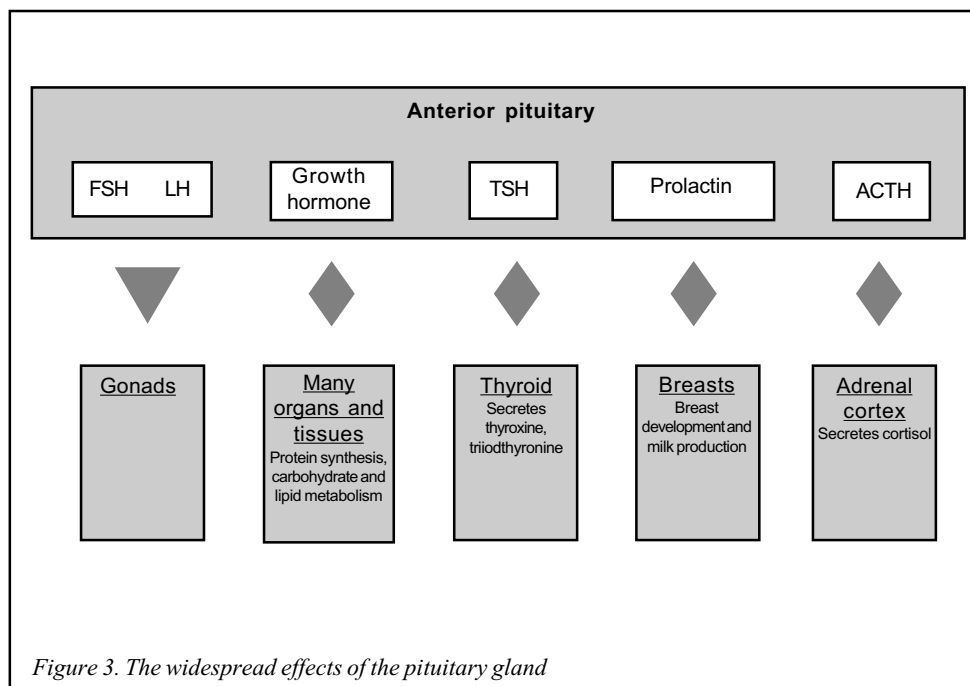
Anterior pituitary

FSH LH

Growth hormone

TSH

Prolactin

ACTH

Gonads

Many organs and tissues
Protein synthesis, carbohydrate and lipid metabolism

Thyroid
Secretes thyroxine, triiodthyronine

Breasts
Breast development and milk production

Adrenal cortex
Secretes cortisol

Figure 3. The widespread effects of the pituitary gland